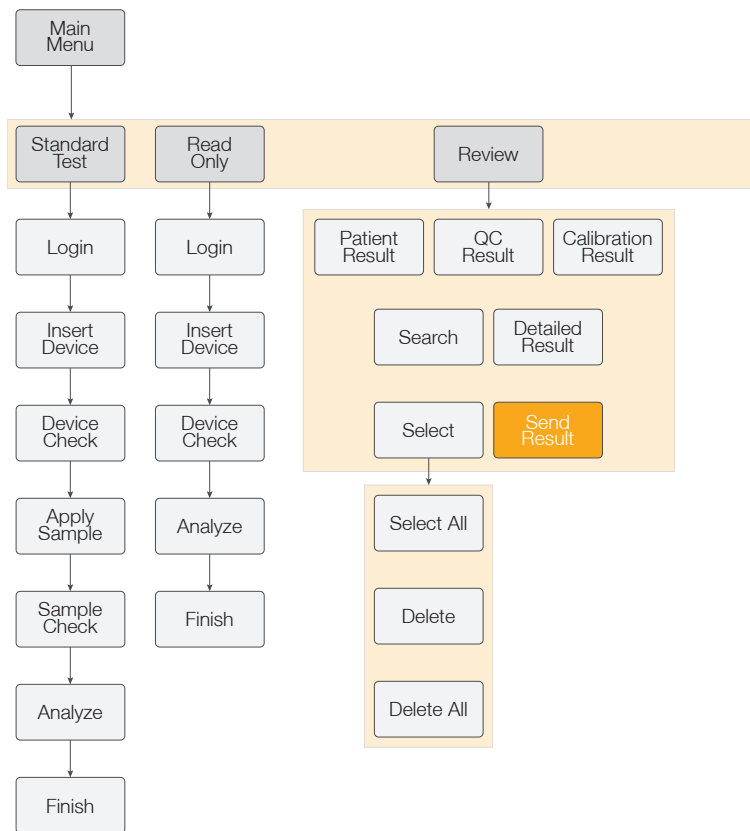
Main Menu

Standard Test

Read Only

Review

Login

Insert Device

Device Check

Apply Sample

Sample Check

Analyze

Finish

Login

Insert Device

Device Check

Analyze

Finish

Patient Result

QC Result

Calibration Result

Search

Detailed Result

Select

Send Result

Select All

Delete

Delete All